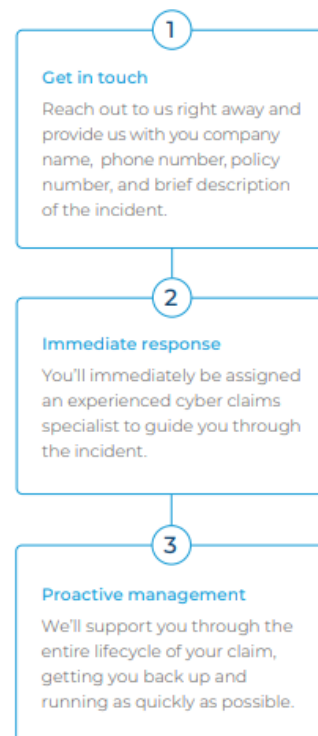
1

Get in touch

Reach out to us right away and provide us with you company name, phone number, policy number, and brief description of the incident.

2

Immediate response

You'll immediately be assigned an experienced cyber claims specialist to guide you through the incident.

3

Proactive management

We'll support you through the entire lifecycle of your claim, getting you back up and running as quickly as possible.